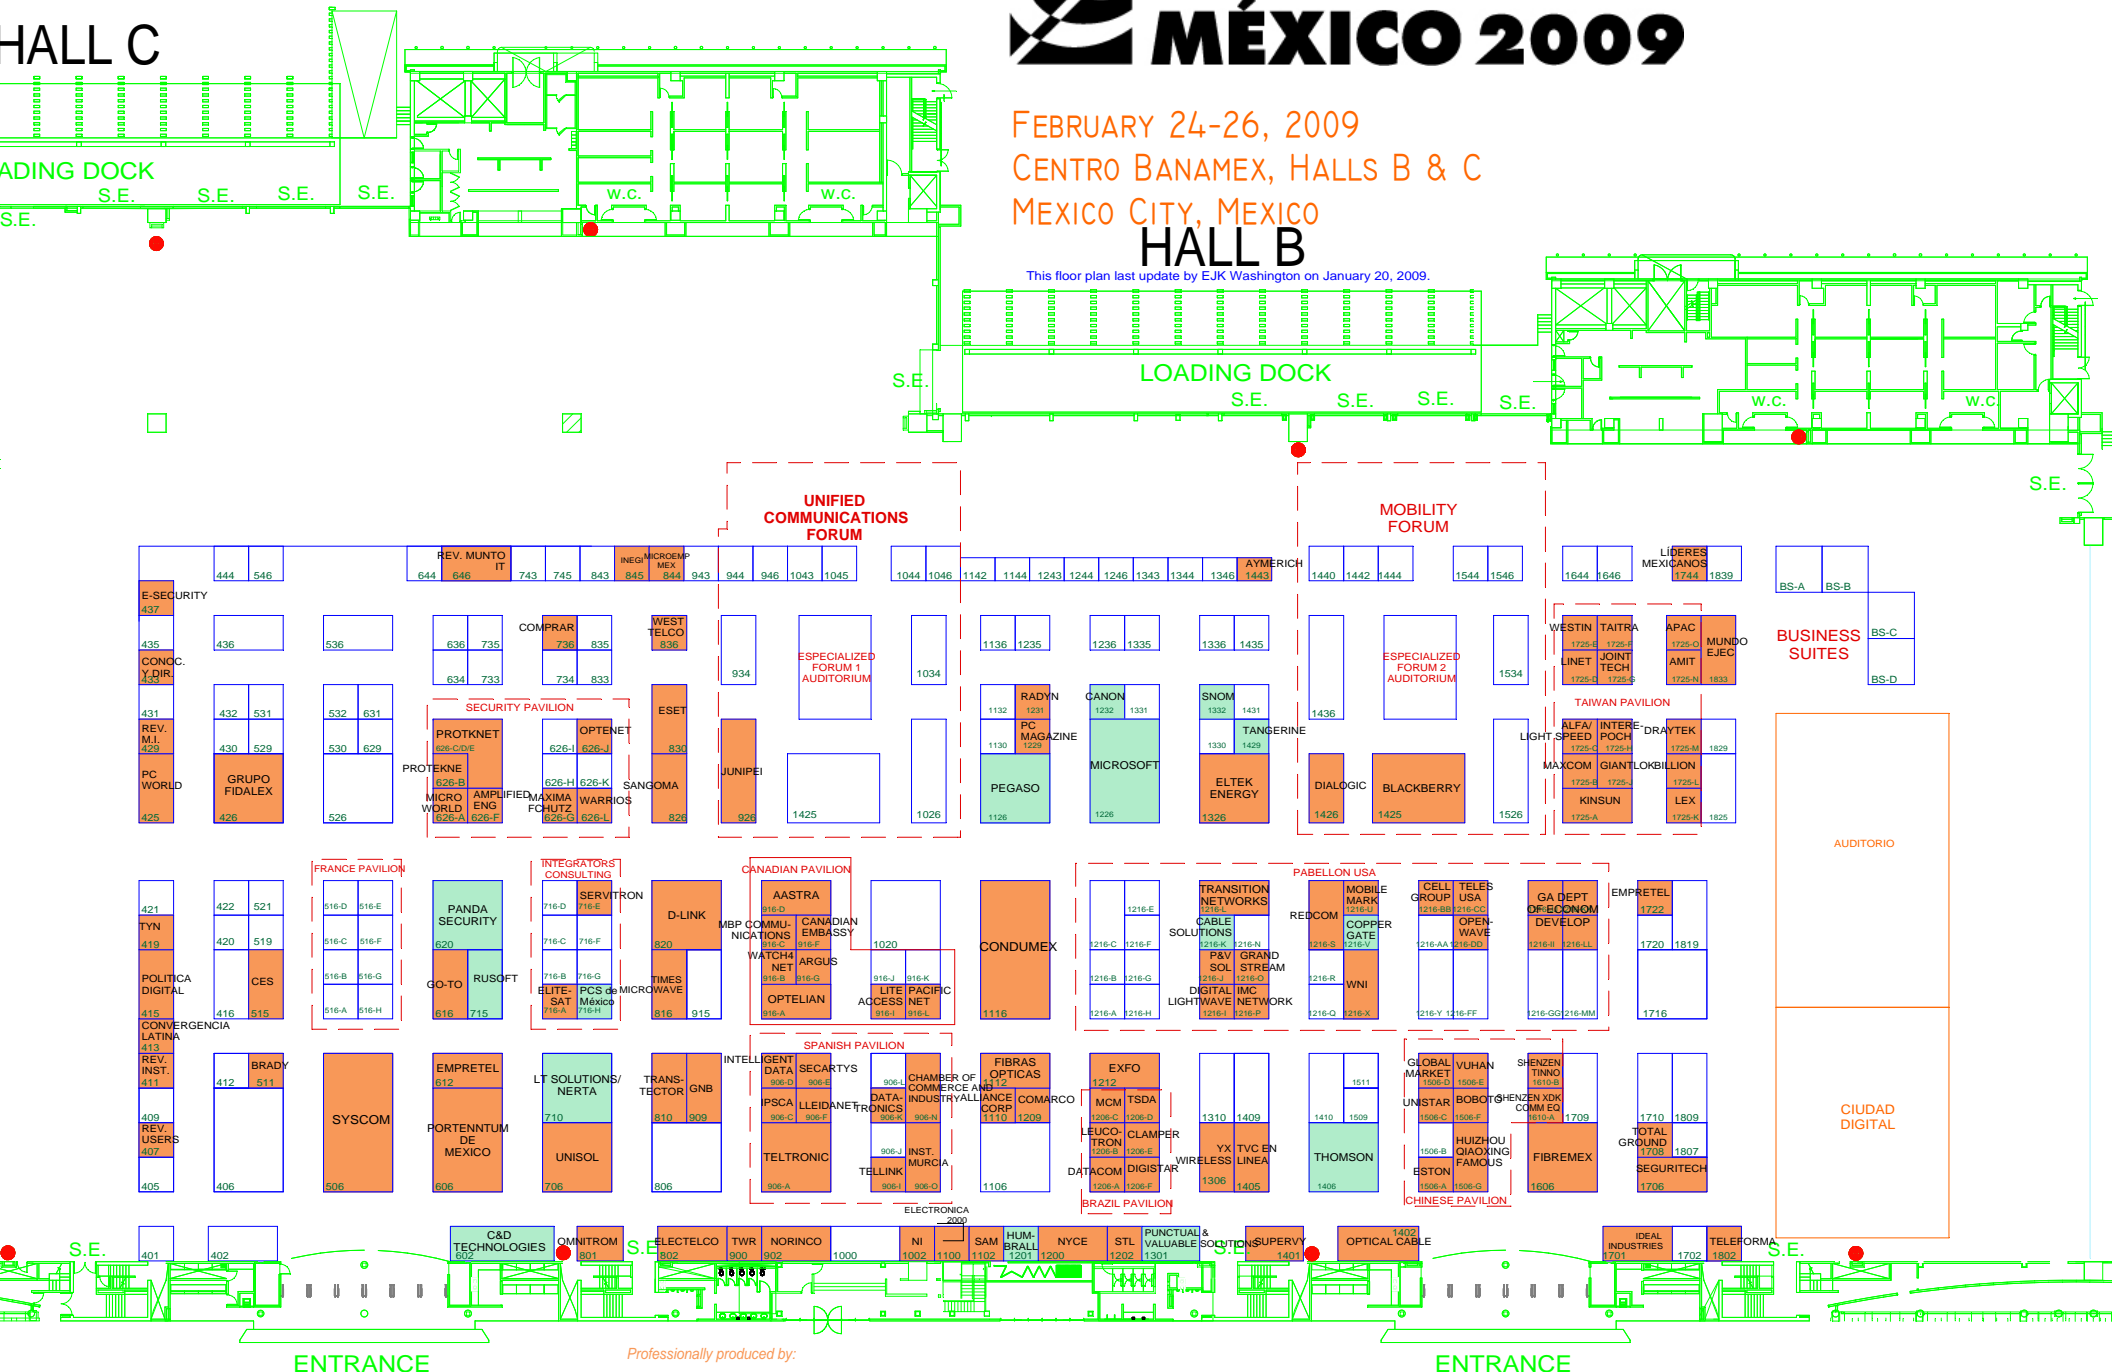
HALL C

ADING DOCK

S.E. S.E. S.E. S.E. S.E.

W.C. W.C.

MÉXICO 2009

FEBRUARY 24-26, 2009
CENTRO BANAMEX, HALLS B & C
MEXICO CITY, MEXICO

HALL B

This floor plan last update by EJK Washington on January 20, 2009.

LOADING DOCK

S.E. S.E. S.E. S.E. S.E.

W.C. W.C.

S.E.

UNIFIED COMMUNICATIONS FORUM

MOBILITY FORUM

BUSINESS SUITES

E-SECURITY 437
435 CONOC. Y DIR. 433
431 REV. M.I. 429
PC WORLD 425
444 546
436 536
432 531 430 529 GRUPO FIDALEX 426
532 631 530 629 526
644 REV. MUNTO IT 646 743 745 843 INEGI 845 MICROEMP MEX 844 943
636 735 634 733
COMPRAR 736 835 734 833
WEST TELCO 836
SECURITY PAVILION
PROTKNET 626-C/D/E
OPTENET 626-I 626-J
PROTEKNE 626-B
626-H 626-K
MICRO WORLD 626-A AMPLIFIED ENG 626-F MAXIMA FCHUTZ 626-G WARRIOS 626-L
SANGOMA
ESET 830 826
944 946 1043 1045
934
ESPECIALIZED FORUM 1 AUDITORIUM
1034
JUNIPEI 926
1425
1026
1044 1046 1142 1144 1243 1244 1246 1343 1344 1346 AYMERICH 1443
1136 1235 1236 1335 1336 1435
1132 RADYN 1231 1130 PC MAGAZINE 1229
PEGASO 1126
CANON 1232 1331
MICROSOFT 1226
SNOM 1332 1431 1330 TANGERINE 1429
ELTEK ENERGY 1326
1440 1442 1444 1544 1546
1436
ESPECIALIZED FORUM 2 AUDITORIUM
1534
DIALOGIC 1426
BLACKBERRY 1425
1526
1644 1646 LIDERES MEXICANOS 1744 1839
WESTIN 1725-E TAITRA 1725-F
LINET 1725-D JOINT TECH 1725-G
APAC 1725-O AMIT 1725-N MUNDO EJEC 1833
TAIWAN PAVILION
LIGHTSPEED ALFA/ 1725-C INTERE-POCH 1725-H DRAYTEK 1725-M 1829
MAXCOM 1725-B GIANTLOK 1725-J BILLION 1725-L
KINSUN 1725-A LEX 1725-K 1825
BS-A BS-B BS-C BS-D
AUDITORIO

FRANCE PAVILION
421 TYN 419
POLITICA DIGITAL 415
CONVERGENCIA LATINA 413
REV. INST. 411
409 REV. USERS 407
405
422 521 420 519 CES 416 515
412 BRADY 511
406
516-D 516-E 516-C 516-F 516-B 516-G 516-A 516-H
PANDA SECURITY 620
GO-TO 616 RUSOFT 715
SYSCOM 506
EMPRETEL 612
PORTENNTUM DE MEXICO 606
INTEGRATORS CONSULTING
716-D SERVITRON 716-E
716-C 716-F
716-B 716-G
ELITE-SAT 716-A PCS de México 716-H
MICROWAVE
LT SOLUTIONS/ NERTA 710
UNISOL 706
D-LINK 820
TIMES 816 915
TRANS-TECTOR 810 GNB 909
806
CANADIAN PAVILION
AASTRA 916-D
MBP COMMUNICATIONS 916-C CANADIAN EMBASSY 916-F
WATCH4NET 916-B ARGUS 916-G
OPTELIAN 916-A
1020
916-J 916-K
LITE ACCESS 916-I PACIFIC NET 916-L
CONDUMEX 1116
SPANISH PAVILION
INTELLIGENT DATA 906-D SECARTYS 906-E
IPSCA 906-C LLEIDANET 906-F
906-L CHAMBER OF COMMERCE AND INDUSTRY
DATA-TRONICS 906-K 906-N
906-J INST. MURCIA
TELLINK 906-I 906-O
TELTRONIC 906-A
ELECTRONICA 2000
FIBRAS OPTICAS 1112
ALLIANCE CORP 1110 COMARCO 1209
1106
1216-E 1216-C 1216-F 1216-B 1216-G 1216-A 1216-H
PABELLON USA
TRANSITION NETWORKS 1216-I
CABLE SOLUTIONS 1216-K 1216-N
P&V SOL 1216-J GRAND STREAM 1216-O
DIGITAL LIGHTWAVE 1216-I IMC NETWORK 1216-P
REDCOM 1216-S
MOBILE MARK 1216-U
COPPER GATE 1216-V
1216-R WNI
1216-Q 1216-X
CELL GROUP 1216-BB TELES USA 1216-CC
1216-AA OPEN-WAVE 1216-DD
1216-Y 1216-FF
GA DEPT OF ECONOM DEVELOP 1216-II 1216-LL
1216-GG 1216-MM
EMPRETEL 1722
1720 1819
1716
EXFO 1212
MCM 1206-C TSDA 1206-D
LEUCO-TRON 1206-B CLAMPER 1206-E
DATACOM 1206-A DIGISTAR 1206-F
BRAZIL PAVILION
1310 1409
YX WIRELESS 1306 TVC EN LINEA 1405
1511 1410 1509
THOMSON 1406
GLOBAL MARKET 1506-D VUHAN 1506-E
UNISTAR 1506-C BOBOTO 1506-F
1506-B HUIZHOU QIAOXING FAMOUS
ESTON 1506-A 1506-G
CHINESE PAVILION
SHENZEN TINNO 1610-B
SHENZEN XDK COMM EQ 1610-A 1709
FIBREMEX 1606
1710 1809
TOTAL GROUND 1708 1807
SEGURITECH 1706
CIUDAD DIGITAL

S.E. 401 402
C&D TECHNOLOGIES 602
OMNITROM 801
S.E.
ELECTELCO 802 TWR 900 NORINCO 902 1000
NI 1002 1100 SAM 1102 HUM-BRALL 1201 NYCE 1200
STL 1202 PUNCTUAL & VALUABLE SOLUTIONS 1301
S.E. SUPERVY 1401
OPTICAL CABLE 1402
IDEAL INDUSTRIES 1701 1702 TELEFORMA 1802
S.E.

ENTRANCE
Professionally produced by:
ENTRANCE